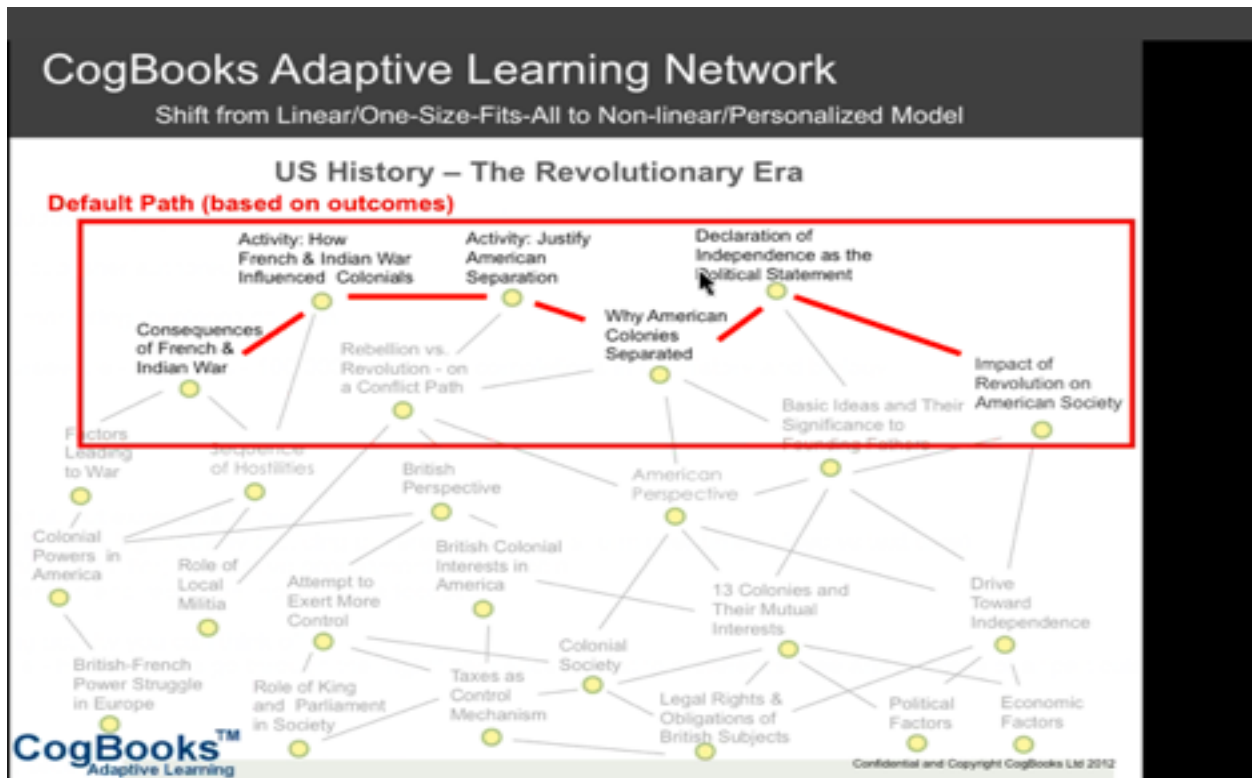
CogBooks Adaptive Learning Network
Shift from Linear/One-Size-Fits-All to Non-linear/Personalized Model

US History – The Revolutionary Era

Default Path (based on outcomes)

Activity: How French & Indian War Influenced Colonials

Activity: Justify American Separation

Declaration of Independence as the Political Statement

Consequences of French & Indian War

Rebellion vs. Revolution - on a Conflict Path

Why American Colonies Separated

Impact of Revolution on American Society

Basic Ideas and Their Significance to Founding Fathers

Factors Leading to War

Sequence of Hostilities

British Perspective

American Perspective

Colonial Powers in America

Role of Local Militia

British Colonial Interests in America

Attempt to Exert More Control

13 Colonies and Their Mutual Interests

Drive Toward Independence

Colonial Society

British-French Power Struggle in Europe

Role of King and Parliament in Society

Taxes as Control Mechanism

Legal Rights & Obligations of British Subjects

Political Factors

Economic Factors

CogBooks™
Adaptive Learning

Confidential and Copyright CogBooks Ltd 2012